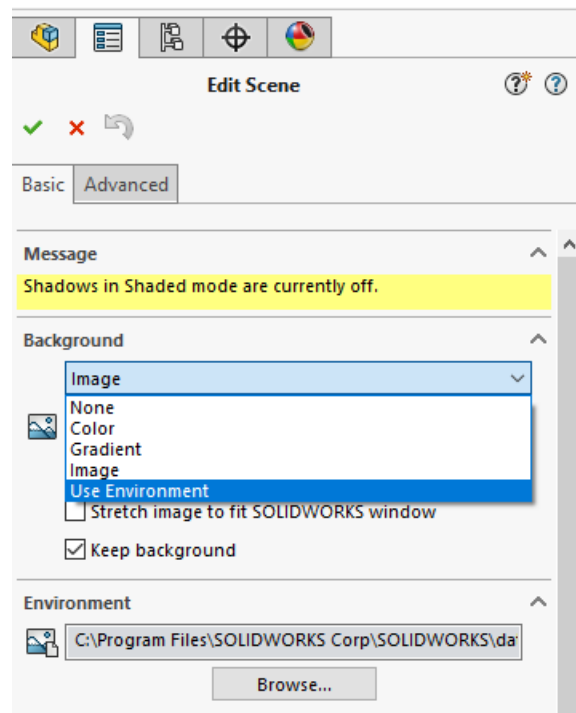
Edit Scene

Basic
Advanced

Message

Shadows in Shaded mode are currently off.

Background

Image

None
Color
Gradient
Image
Use Environment

Stretch image to fit SOLIDWORKS window

Keep background

Environment

C:\Program Files\SOLIDWORKS Corp\SOLIDWORKS\da

Browse...